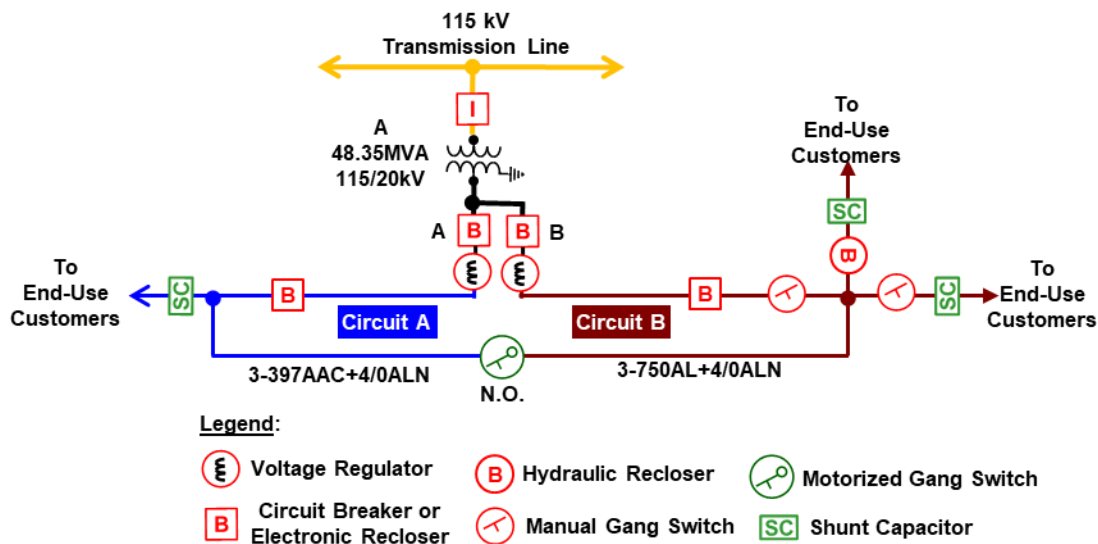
115 kV
Transmission Line

I

A
48.35MVA
115/20kV

A B B B

To
End-Use
Customers

SC

B

Circuit A

Circuit B

B

To
End-Use
Customers

SC

B

SC

To
End-Use
Customers

3-397AAC+4/0ALN

N.O.

3-750AL+4/0ALN

Legend:

Voltage Regulator

B Circuit Breaker or Electronic Recloser

B Hydraulic Recloser

Manual Gang Switch

Motorized Gang Switch

SC Shunt Capacitor